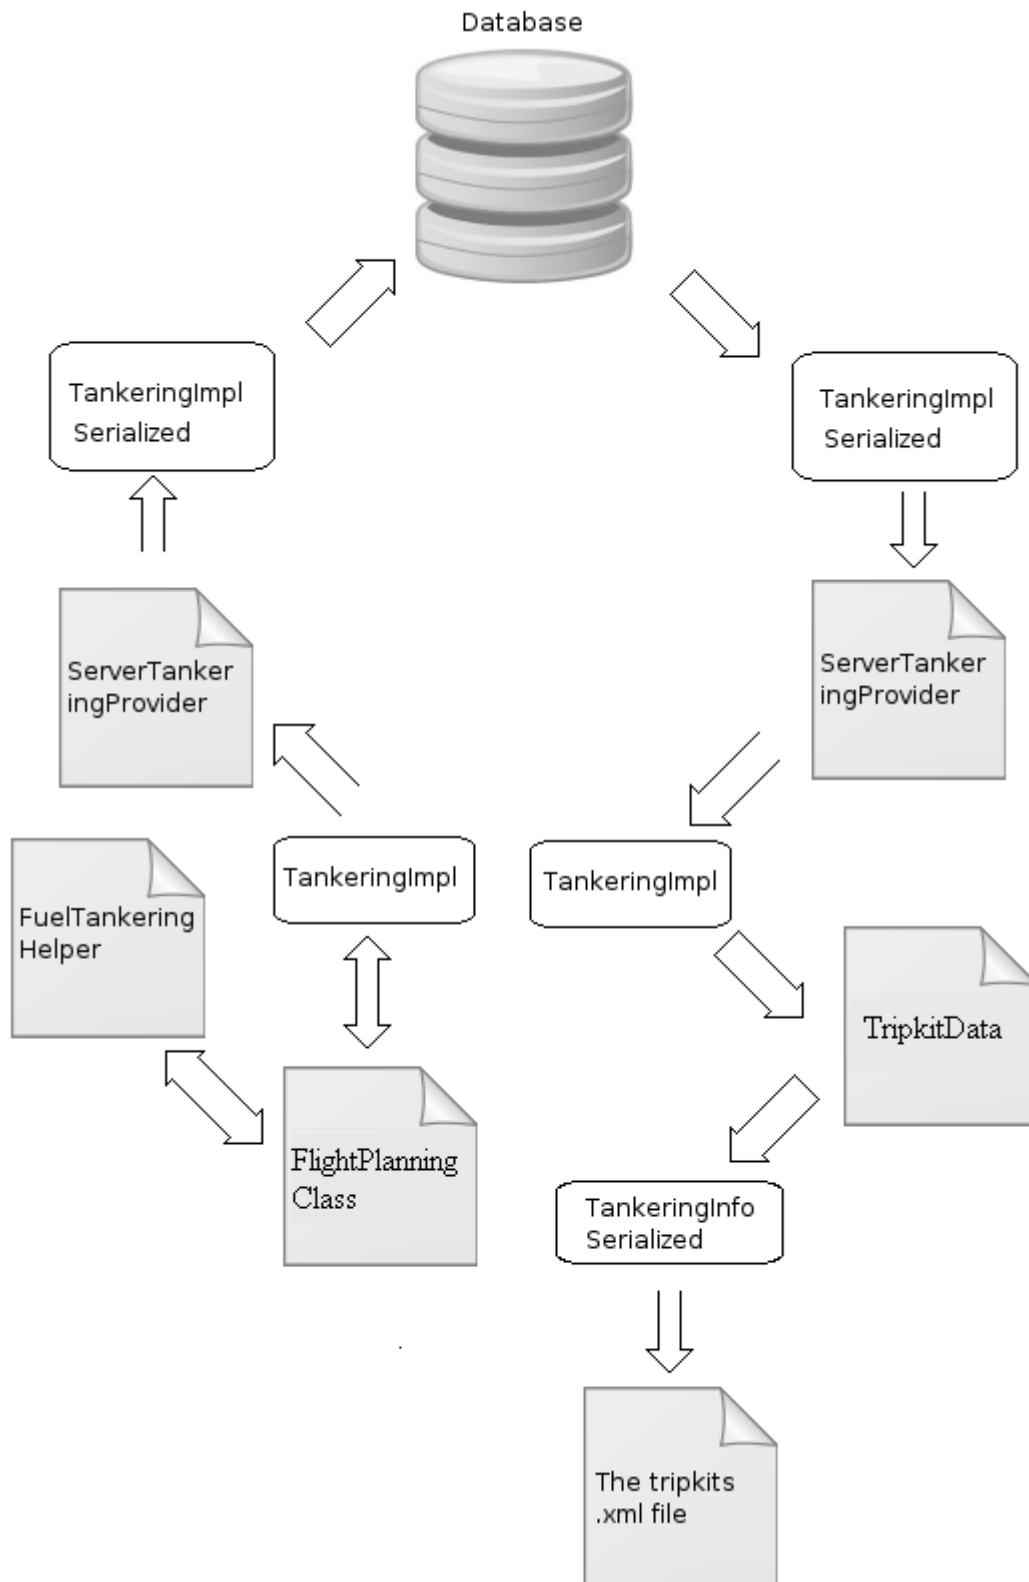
Database

TankeringImpl Serialized

TankeringImpl Serialized

ServerTanker ingProvider

ServerTanker ingProvider

FuelTankering Helper

TankeringImpl

TankeringImpl

TripkitData

FlightPlanning Class

TankeringInfo Serialized

The tripkits .xml file